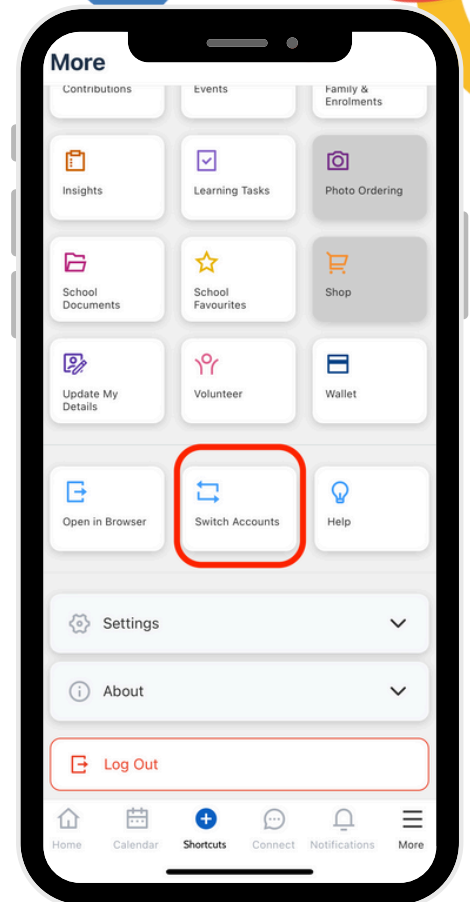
More

Contributions

Events

Family & Enrolments

Insights

Learning Tasks

Photo Ordering

School Documents

School Favourites

Shop

Update My Details

Volunteer

Wallet

Open in Browser

Switch Accounts

Help

Settings

About

Log Out

Home

Calendar

Shortcuts

Connect

Notifications

More